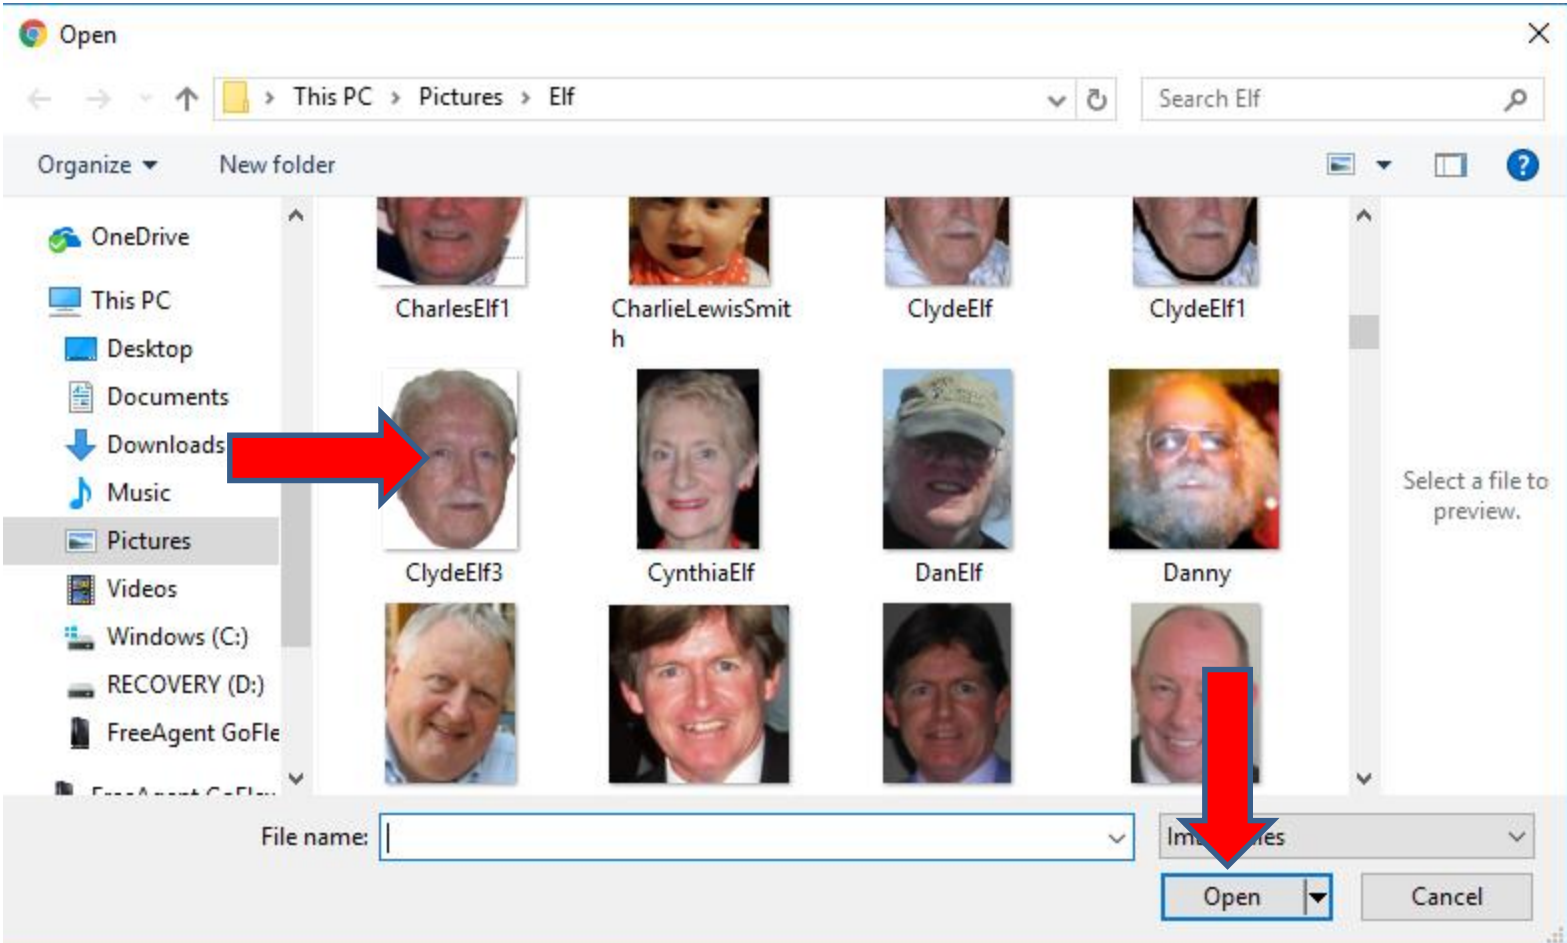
Open

This PC > Pictures > Elf

Search Elf

Organize ▾ New folder

OneDrive
This PC
Desktop
Documents
Downloads
Music
Pictures
Videos
Windows (C:)
RECOVERY (D:)
FreeAgent GoFle
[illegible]

CharlesElf1
CharlieLewisSmith
ClydeElf
ClydeElf1
ClydeElf3
CynthiaElf
DanElf
Danny

Select a file to preview.

File name:

Im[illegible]es

Open
Cancel